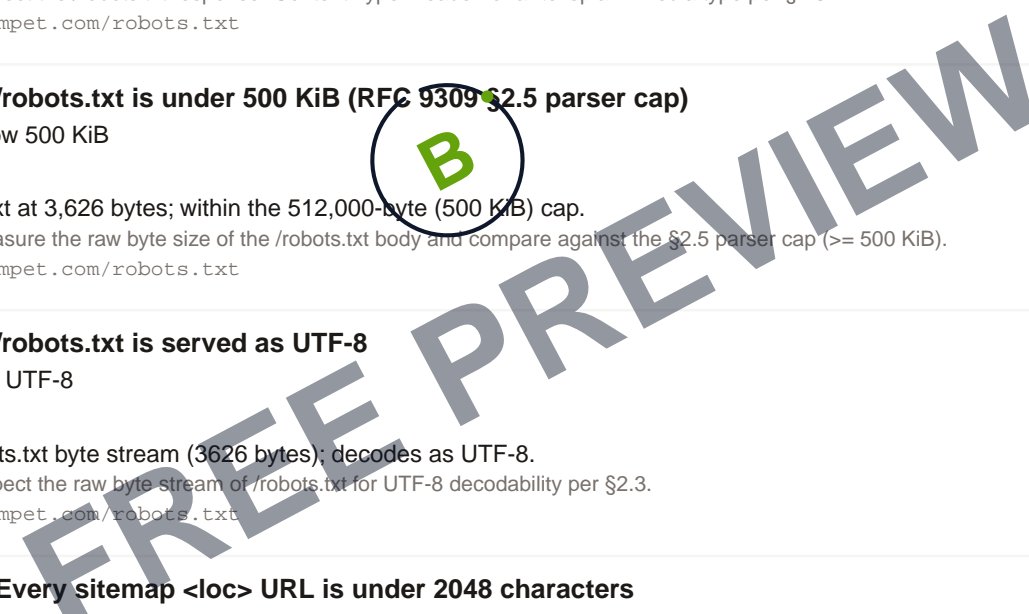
mpet.com/robots.txt

/robots.txt is under 500 KiB (RFC 9309 §2.5 parser cap)

w 500 KiB

xt at 3,626 bytes; within the 512,000-byte (500 KiB) cap.

asure the raw byte size of the /robots.txt body and compare against the §2.5 parser cap (>= 500 KiB).

mpet.com/robots.txt

/robots.txt is served as UTF-8

UTF-8

ts.txt byte stream (3626 bytes); decodes as UTF-8.

pect the raw byte stream of /robots.txt for UTF-8 decodability per §2.3.

mpet.com/robots.txt

Every sitemap <loc> URL is under 2048 characters

B

FREE PREVIEW